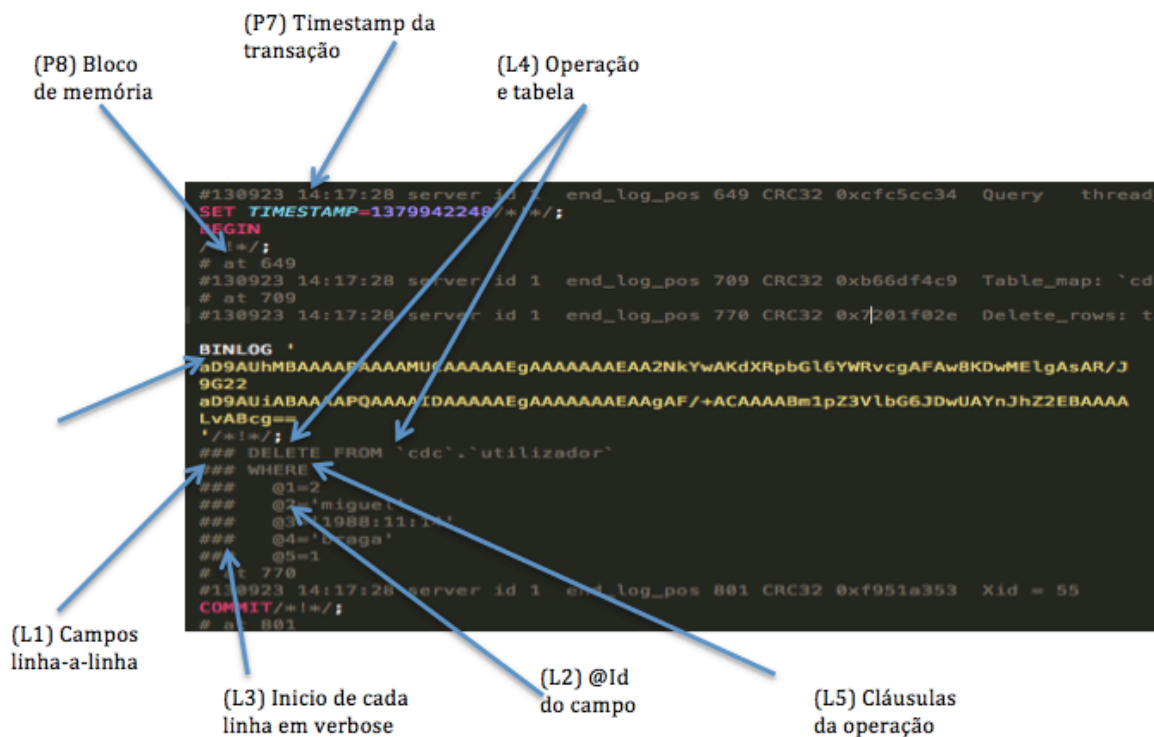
(P7) Timestamp da transação

(P8) Bloco de memória

(L4) Operação e tabela

#130923 14:17:28 server id 1 end_log_pos 649 CRC32 0xcfc5cc34 Query thread
SET TIMESTAMP=1379942248/*!*/;
BEGIN
/*!*/;
# at 649
#130923 14:17:28 server id 1 end_log_pos 709 CRC32 0xb66df4c9 Table_map: `cd
# at 709
#130923 14:17:28 server id 1 end_log_pos 770 CRC32 0x7201f02e Delete_rows: t

BINLOG '
aD9AUhMBAAAAPAAAAMUCAAAAAEgAAAAAAAEAA2NkYwAKdXRpbGl6YWRvcgAFAw8KDwMElgAsAR/J
9G22
aD9AUiABAAAAPQAAAAIDAAAAAEgAAAAAAAEAAgAF/+ACAAAABm1pZ3VlbG6JDwUAYnJhZ2EBAAAA
LvABcg==
'/*!*/;
### DELETE FROM `cdc`.`utilizador`
### WHERE
###   @1=2
###   @2='miguel'
###   @3='1988:11:1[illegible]'
###   @4='braga'
###   @5=1
# at 770
#130923 14:17:28 server id 1 end_log_pos 801 CRC32 0xf951a353 Xid = 55
COMMIT/*!*/;
# at 801

(L1) Campos linha-a-linha

(L3) Inicio de cada linha em verbose

(L2) @Id do campo

(L5) Cláusulas da operação